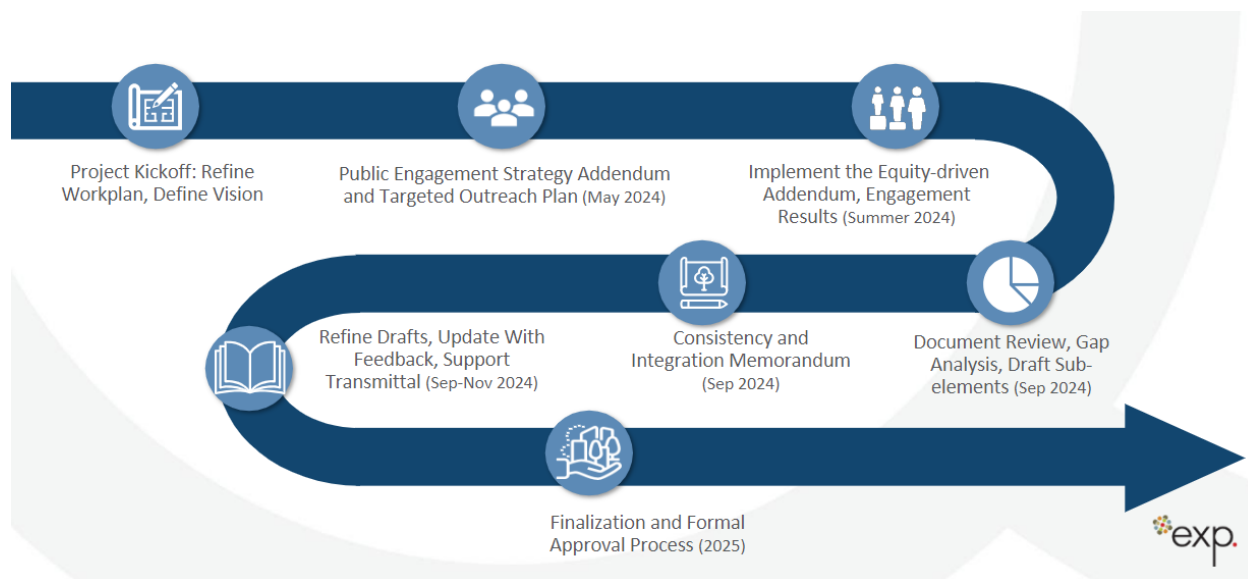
Project Kickoff: Refine Workplan, Define Vision

Public Engagement Strategy Addendum and Targeted Outreach Plan (May 2024)

Implement the Equity-driven Addendum, Engagement Results (Summer 2024)

Document Review, Gap Analysis, Draft Sub-elements (Sep 2024)

Consistency and Integration Memorandum (Sep 2024)

Refine Drafts, Update With Feedback, Support Transmittal (Sep-Nov 2024)

Finalization and Formal Approval Process (2025)

exp.